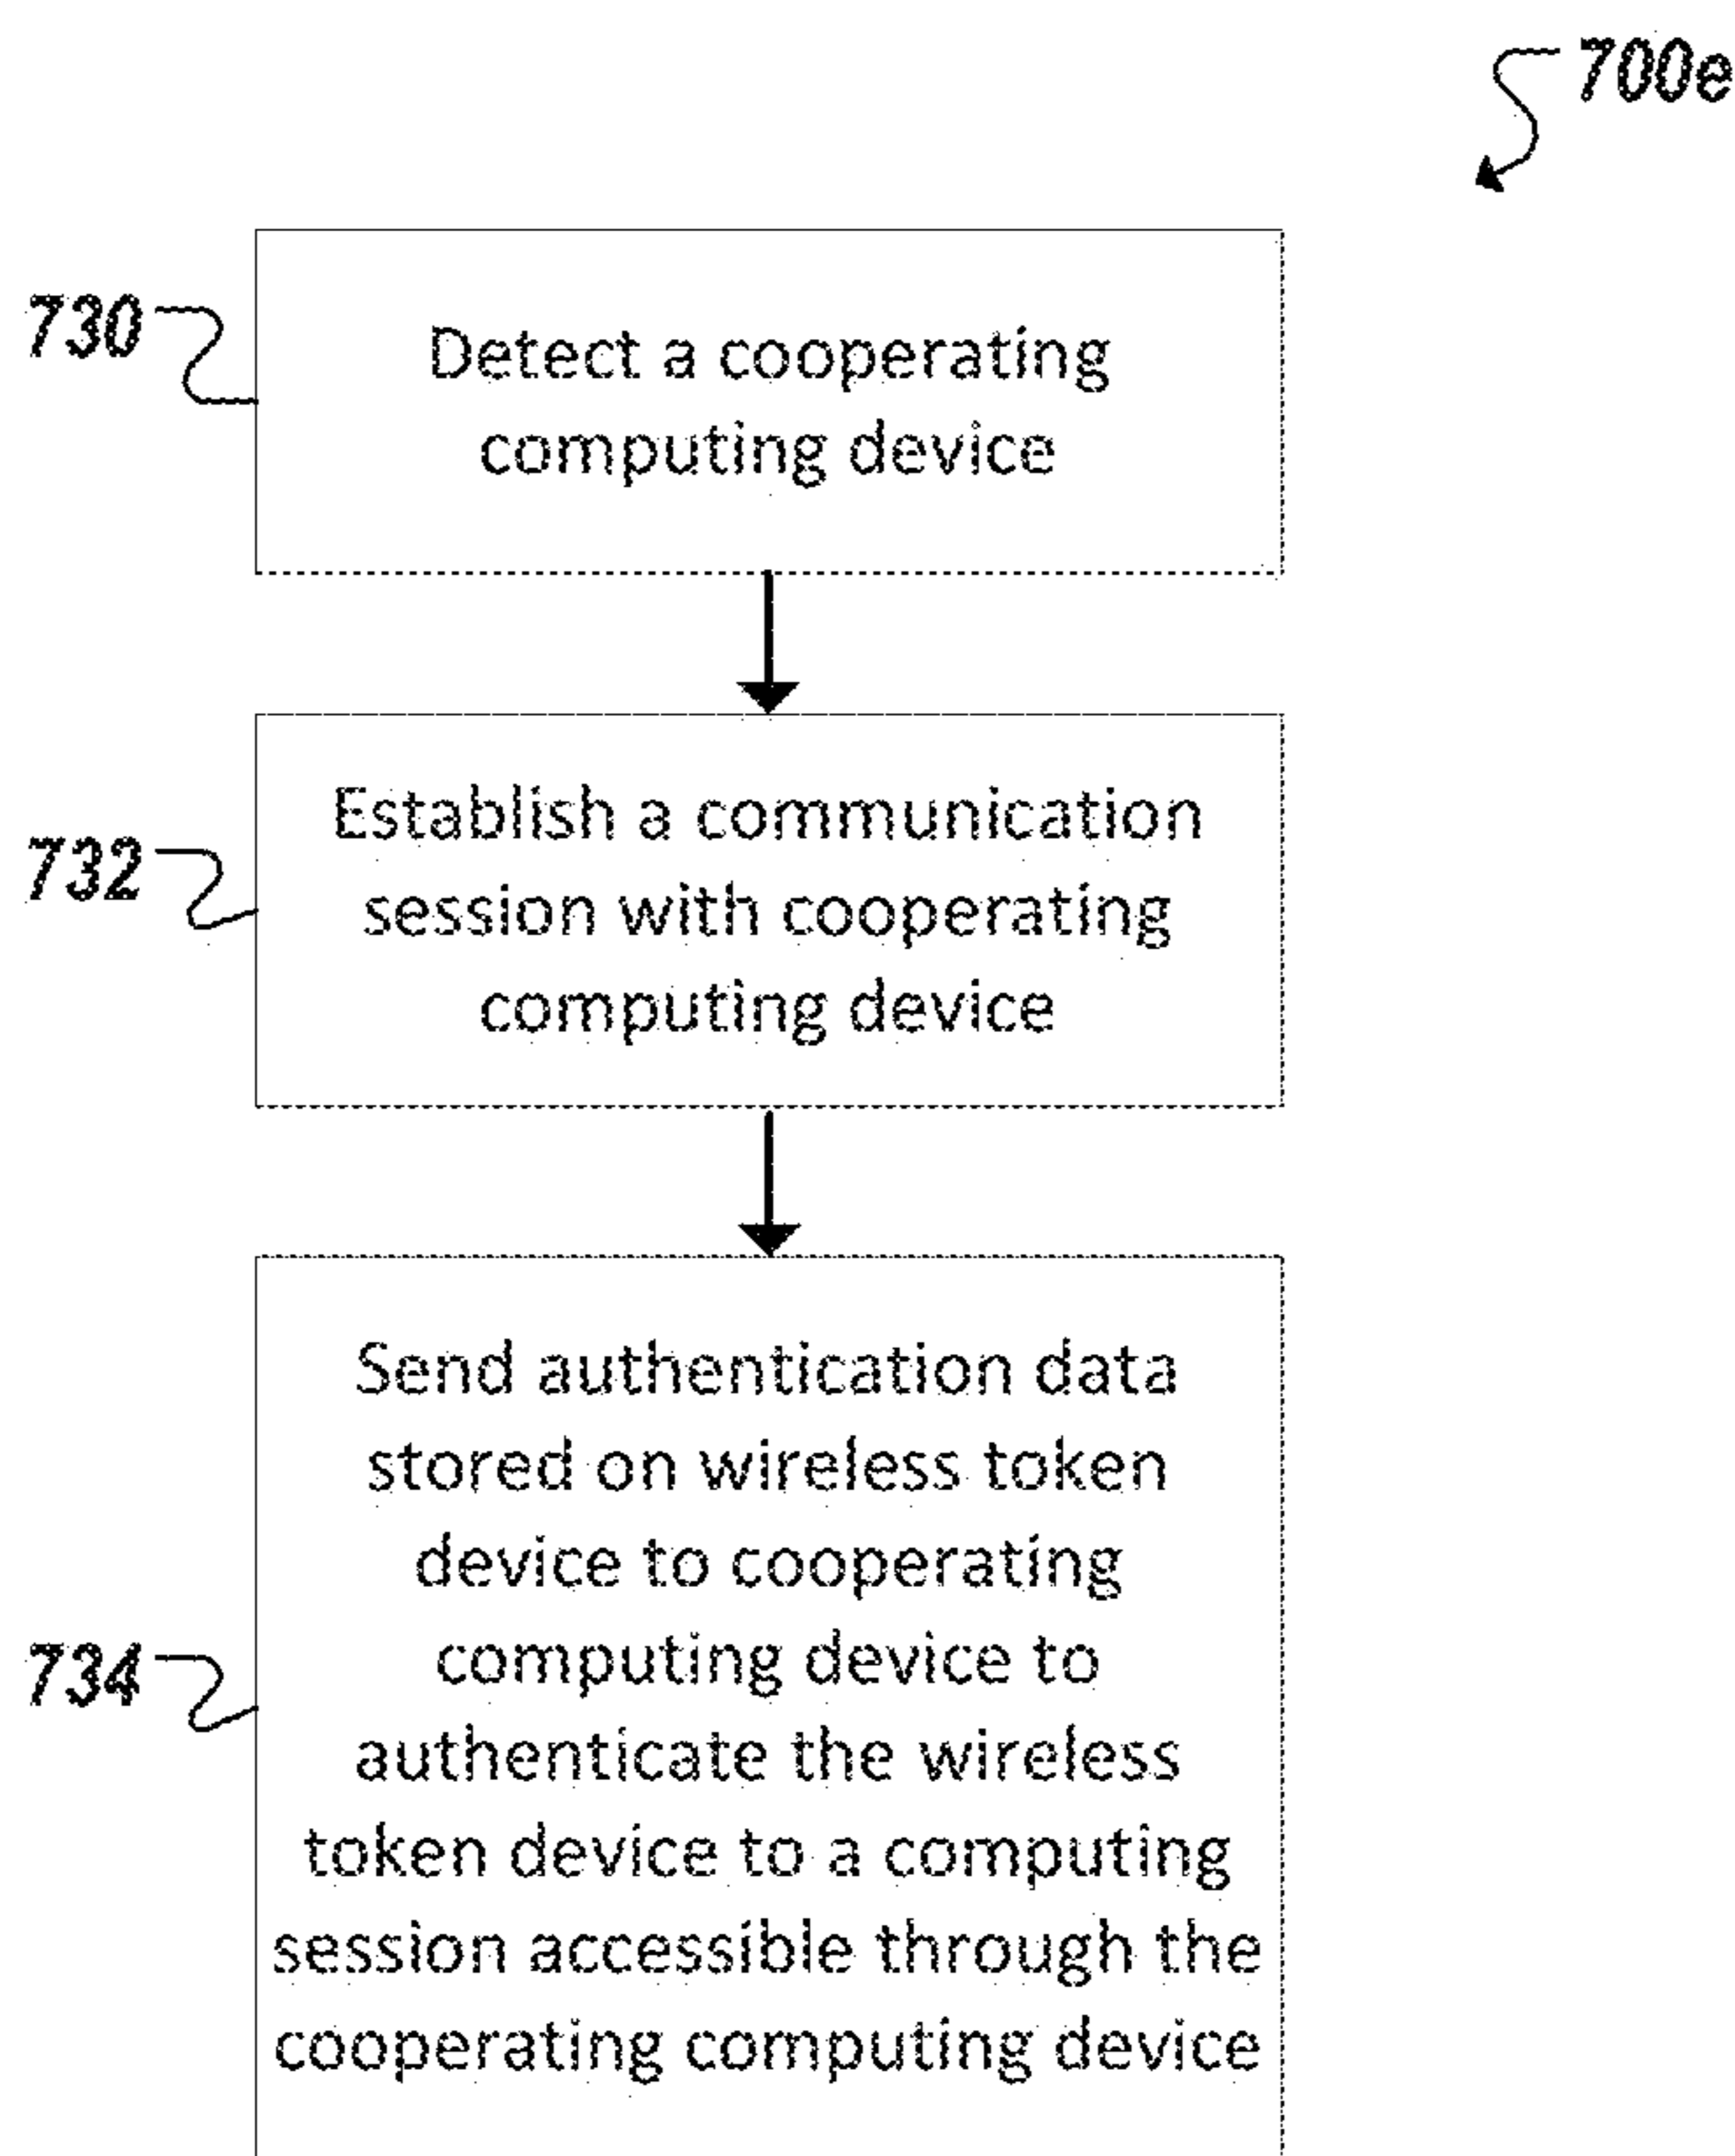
700e

730

Detect a cooperating computing device

732

Establish a communication session with cooperating computing device

734

Send authentication data stored on wireless token device to cooperating computing device to authenticate the wireless token device to a computing session accessible through the cooperating computing device